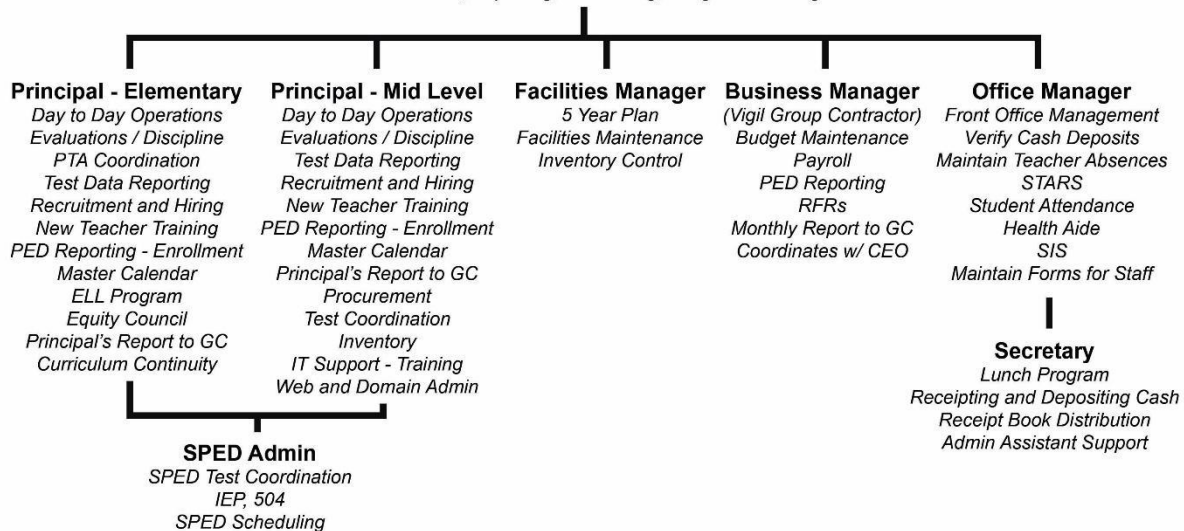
**Principal - Elementary**
Day to Day Operations
Evaluations / Discipline
PTA Coordination
Test Data Reporting
Recruitment and Hiring
New Teacher Training
PED Reporting - Enrollment
Master Calendar
ELL Program
Equity Council
Principal's Report to GC
Curriculum Continuity

**Principal - Mid Level**
Day to Day Operations
Evaluations / Discipline
Test Data Reporting
Recruitment and Hiring
New Teacher Training
PED Reporting - Enrollment
Master Calendar
Principal's Report to GC
Procurement
Test Coordination
Inventory
IT Support - Training
Web and Domain Admin

**Facilities Manager**
5 Year Plan
Facilities Maintenance
Inventory Control

**Business Manager**
(Vigil Group Contractor)
Budget Maintenance
Payroll
PED Reporting
RFRs
Monthly Report to GC
Coordinates w/ CEO

**Office Manager**
Front Office Management
Verify Cash Deposits
Maintain Teacher Absences
STARS
Student Attendance
Health Aide
SIS
Maintain Forms for Staff

**Secretary**
Lunch Program
Receipting and Depositing Cash
Receipt Book Distribution
Admin Assistant Support

**SPED Admin**
SPED Test Coordination
IEP, 504
SPED Scheduling